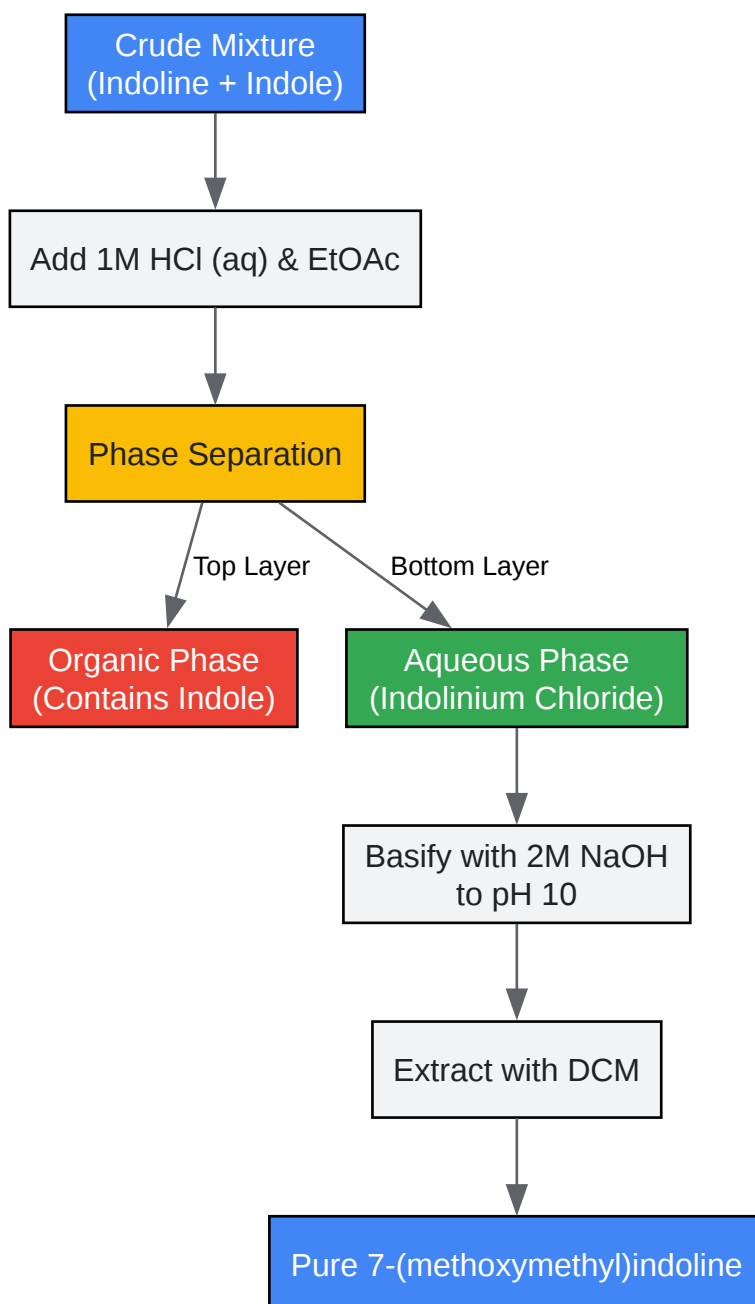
Crude Mixture
(Indoline + Indole)

Add 1M HCl (aq) & EtOAc

Phase Separation

Top Layer

Bottom Layer

Organic Phase
(Contains Indole)

Aqueous Phase
(Indolinium Chloride)

Basify with 2M NaOH
to pH 10

Extract with DCM

Pure 7-(methoxymethyl)indoline